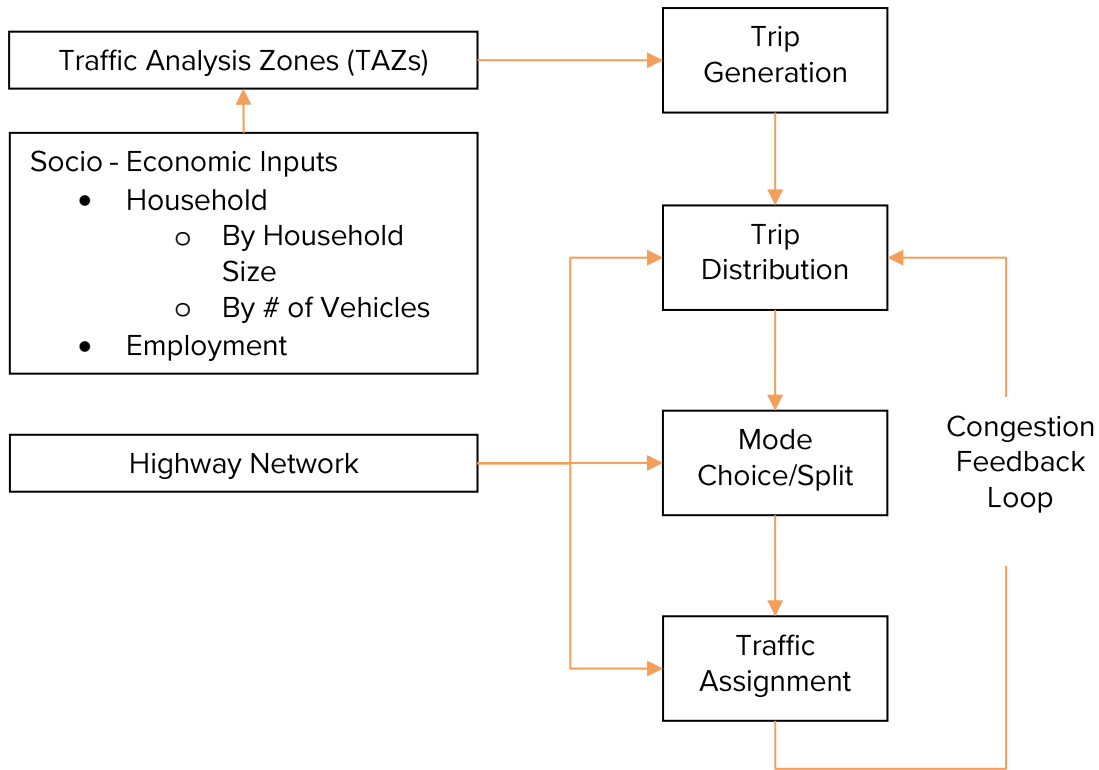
Traffic Analysis Zones (TAZs)

Socio - Economic Inputs
- Household
  - By Household Size
  - By # of Vehicles
- Employment

Highway Network

Trip Generation

Trip Distribution

Mode Choice/Split

Traffic Assignment

Congestion Feedback Loop